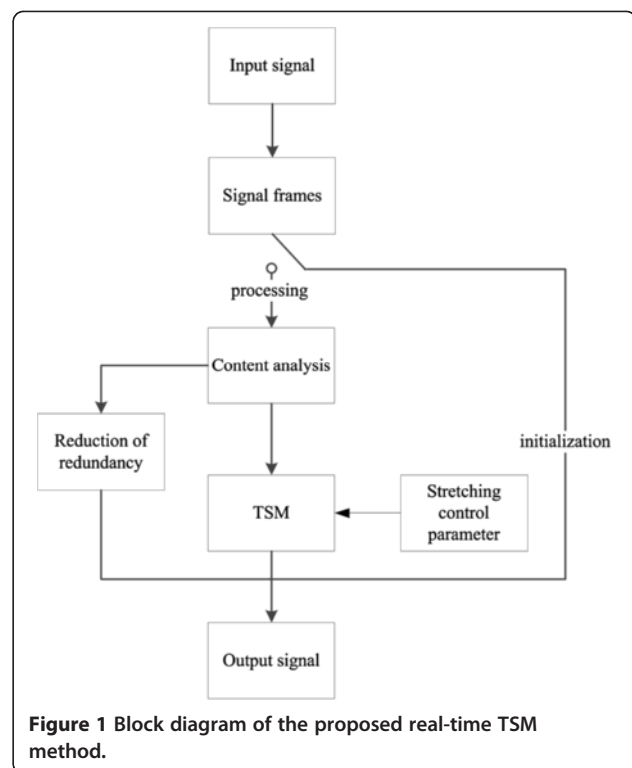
Input signal

Signal frames

processing

Content analysis

Reduction of redundancy

initialization

TSM

Stretching control parameter

Output signal

**Figure 1** Block diagram of the proposed real-time TSM method.